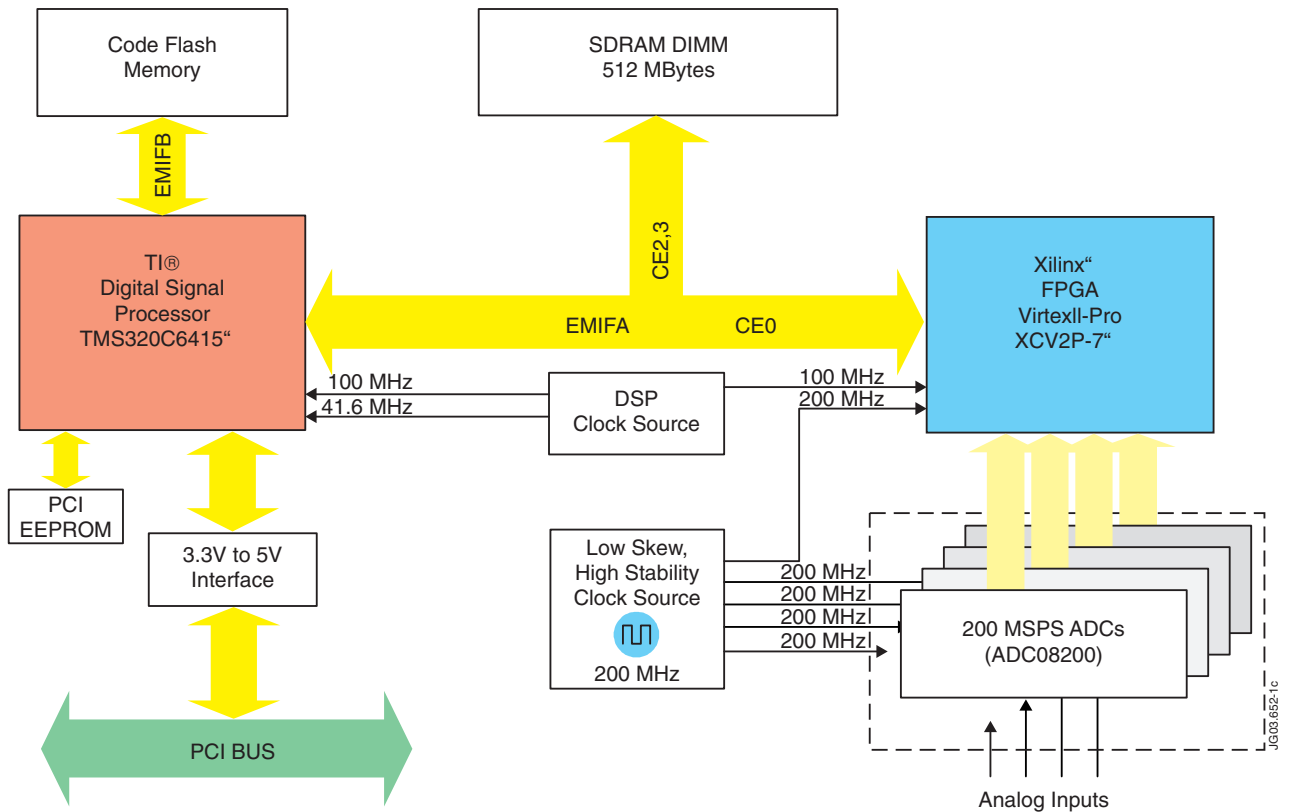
Code Flash Memory

SDRAM DIMM
512 MBytes

EMIFB

CE2,3

TI®
Digital Signal
Processor
TMS320C6415“

EMIFA

CE0

Xilinx“
FPGA
VirtexII-Pro
XCV2P-7“

100 MHz
41.6 MHz

DSP
Clock Source

100 MHz
200 MHz

PCI
EEPROM

3.3V to 5V
Interface

Low Skew,
High Stability
Clock Source
200 MHz

200 MHz
200 MHz
200 MHz
200 MHz

200 MSPS ADCs
(ADC08200)

JG03.652-1c

PCI BUS

Analog Inputs